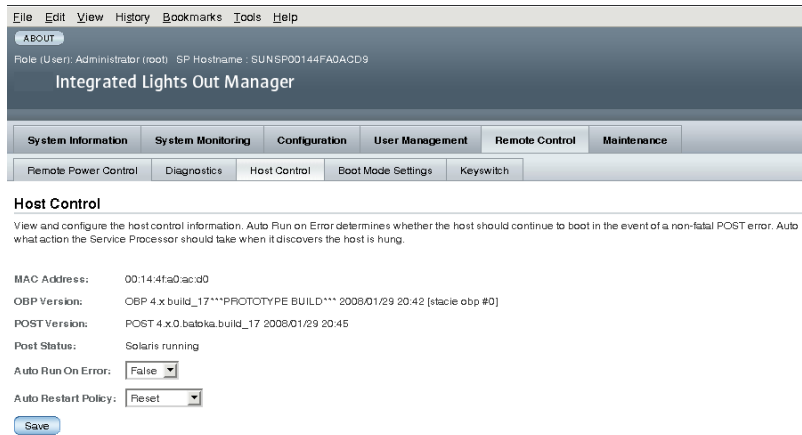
File Edit View History Bookmarks Tools Help

ABOUT

Role (User): Administrator (root) SP Hostname : SUNSP00144FA0ACD9

Integrated Lights Out Manager

System Information | System Monitoring | Configuration | User Management | Remote Control | Maintenance

Remote Power Control | Diagnostics | Host Control | Boot Mode Settings | Keyswitch

Host Control

View and configure the host control information. Auto Run on Error determines whether the host should continue to boot in the event of a non-fatal POST error. Auto what action the Service Processor should take when it discovers the host is hung.

MAC Address: 00:14:4f:a0:ac:d0

OBP Version: OBP 4.x build_17***PROTOTYPE BUILD*** 2008/01/29 20:42 [stacie obp #0]

POST Version: POST 4.x.0.batoka.build_17 2008/01/29 20:45

Post Status: Solaris running

Auto Run On Error: False

Auto Restart Policy: Reset

Save